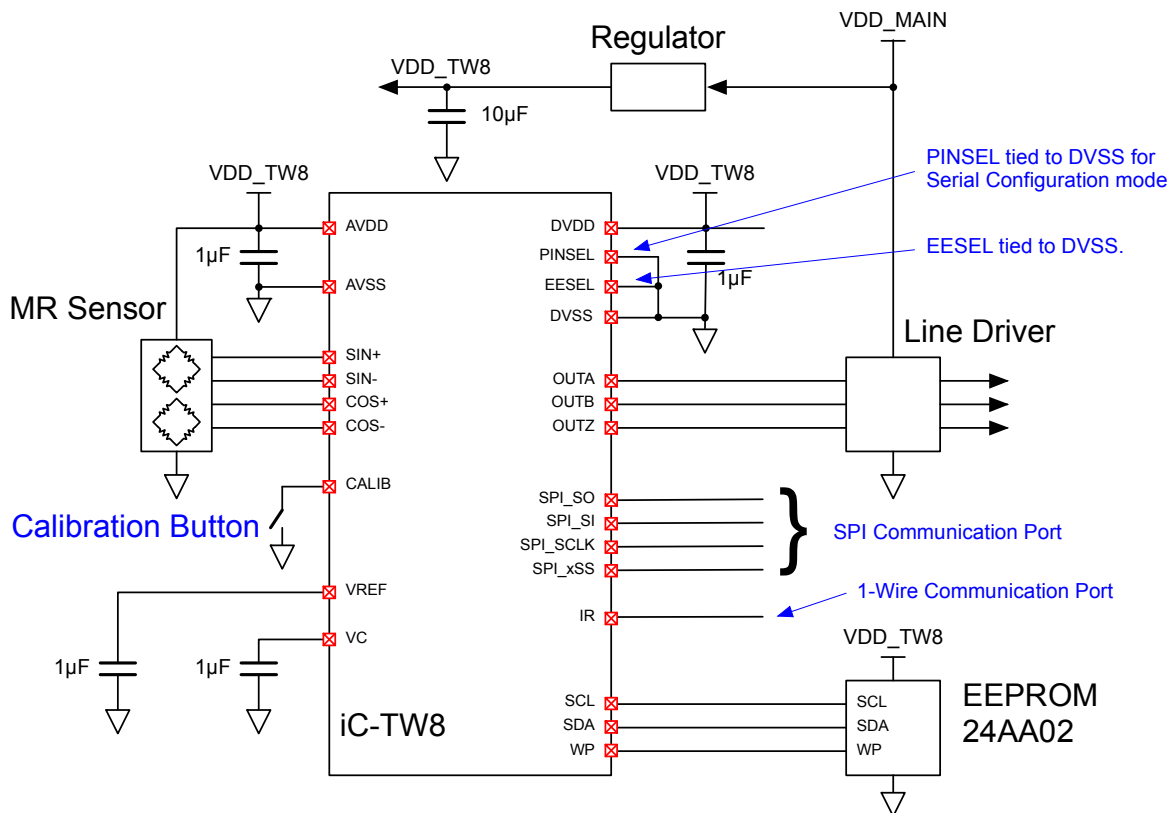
VDD_MAIN

Regulator

VDD_TW8

10µF

VDD_TW8

VDD_TW8

PINSEL tied to DVSS for Serial Configuration mode

AVDD

DVDD

1µF

PINSEL

EESEL tied to DVSS.

AVSS

EESEL

1µF

MR Sensor

DVSS

Line Driver

SIN+

SIN-

OUTA

COS+

OUTB

COS-

OUTZ

CALIB

SPI_SO

SPI_SI

Calibration Button

SPI Communication Port

SPI_SCLK

SPI_xSS

VREF

1-Wire Communication Port

IR

VC

VDD_TW8

1µF

1µF

SCL

SCL

EEPROM 24AA02

SDA

SDA

iC-TW8

WP

WP